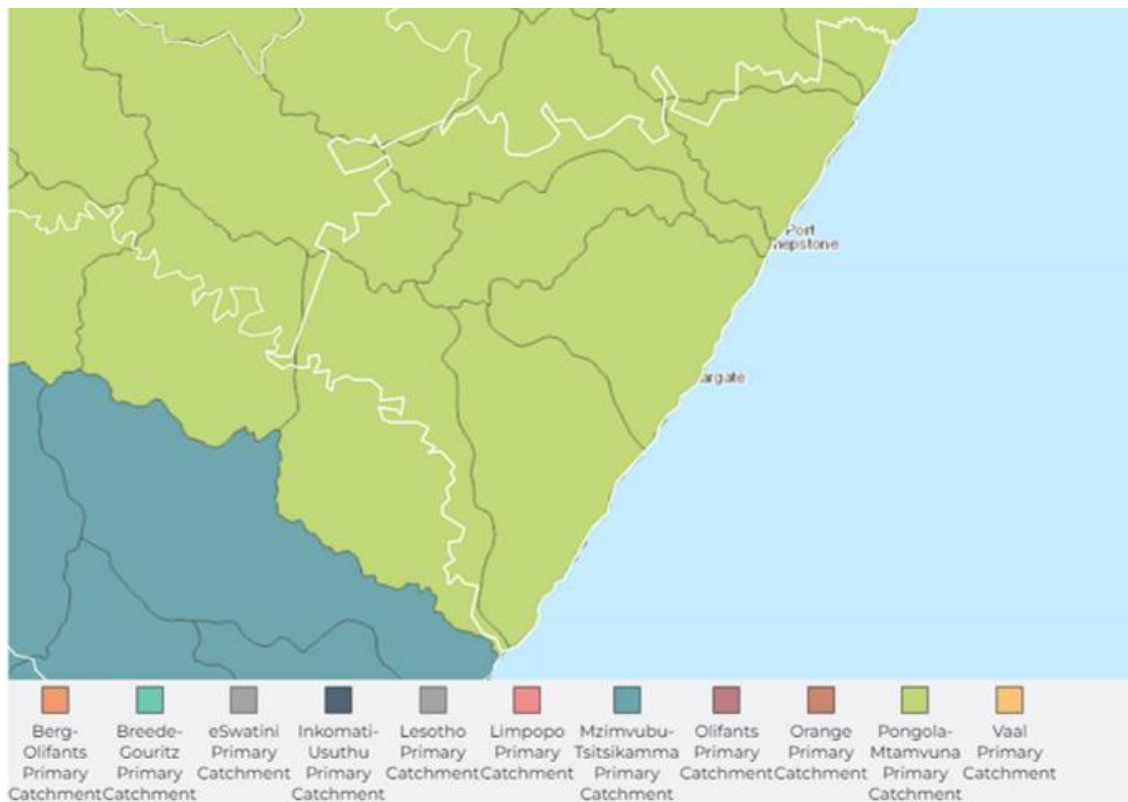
Port Shepstone

argate

Berg-Olifants Primary Catchment

Breede-Gouritz Primary Catchment

eSwatini Primary Catchment

Inkomati-Usuthu Primary Catchment

Lesotho Primary Catchment

Limpopo Primary Catchment

Mzimvubu-Tsitsikamma Primary Catchment

Olifants Primary Catchment

Orange Primary Catchment

Pongola-Mtamvuna Primary Catchment

Vaal Primary Catchment